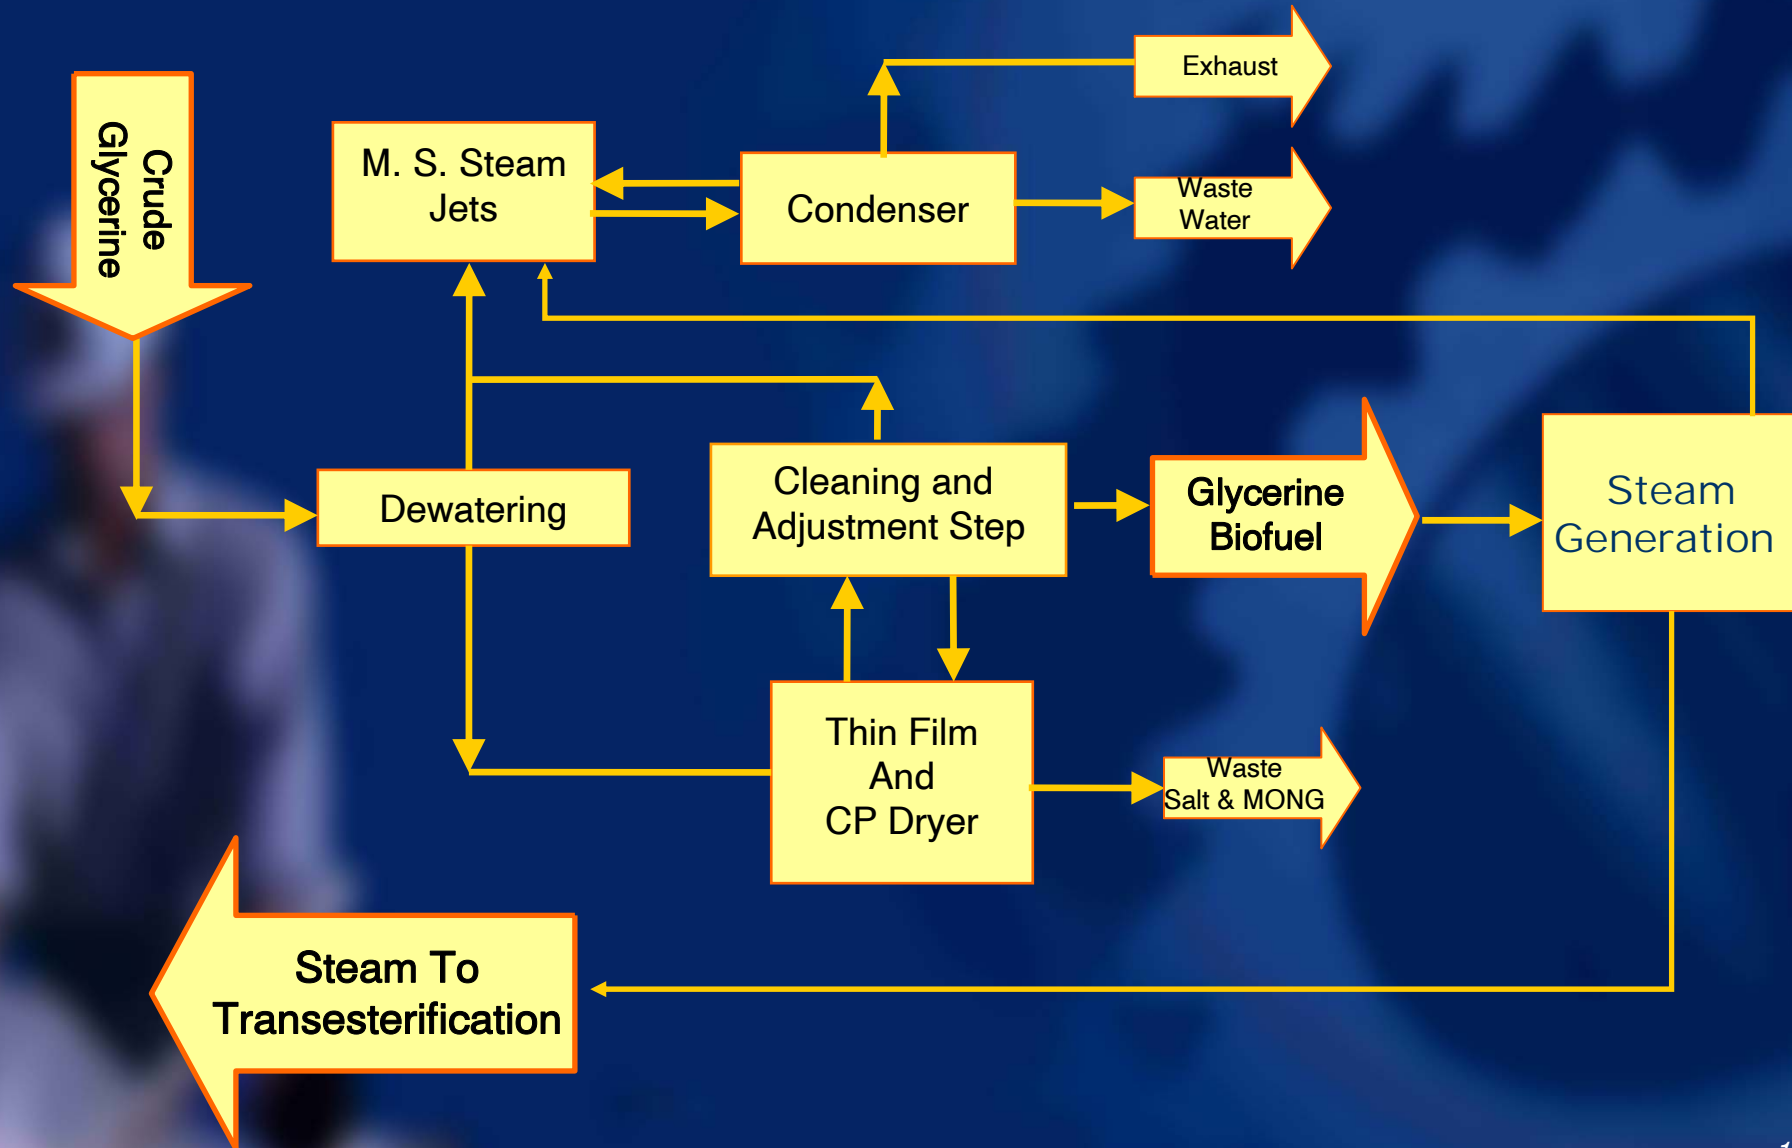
Crude Glycerine

M. S. Steam Jets

Condenser

Exhaust

Waste Water

Dewatering

Cleaning and Adjustment Step

Glycerine Biofuel

Steam Generation

Thin Film And CP Dryer

Waste Salt & MONG

Steam To Transesterification